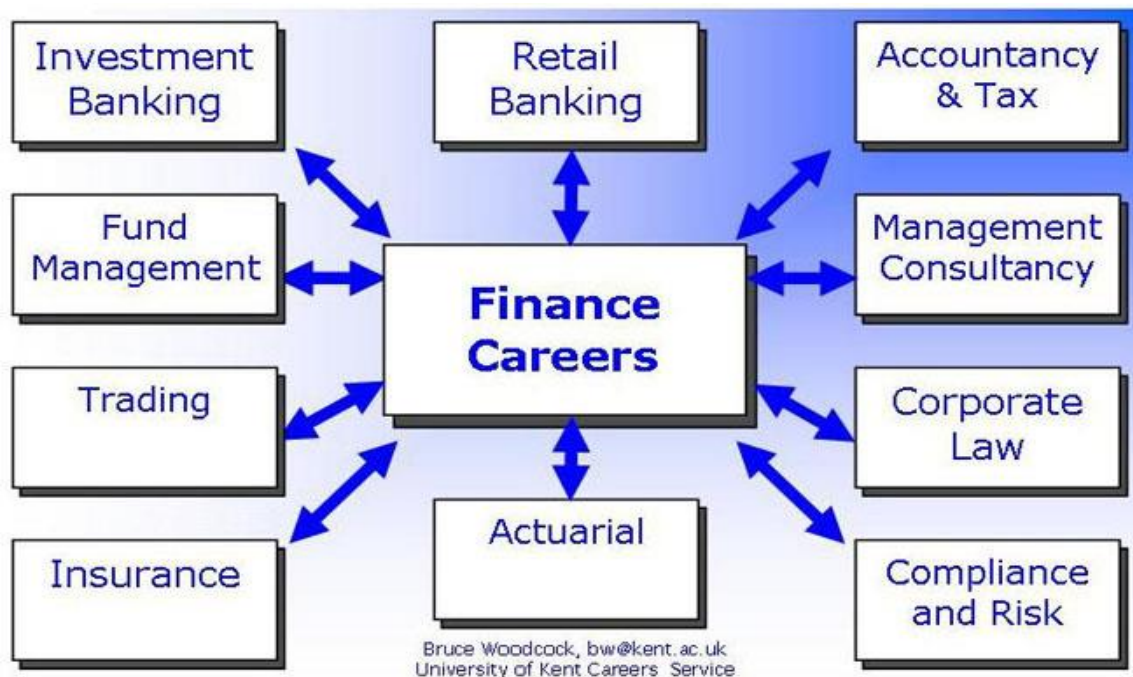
Investment Banking

Retail Banking

Accountancy & Tax

Fund Management

Finance Careers

Management Consultancy

Trading

Corporate Law

Insurance

Actuarial

Compliance and Risk

Bruce Woodcock, bw@kent.ac.uk
University of Kent Careers Service